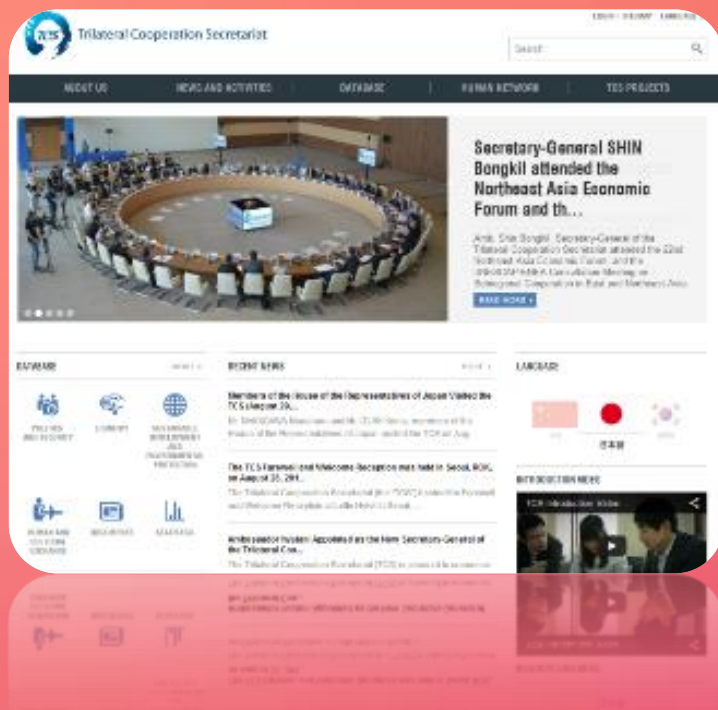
TCS Trilateral Cooperation Secretariat

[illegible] | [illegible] | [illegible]

Search

ABOUT US | NEWS AND ACTIVITIES | DATABASE | HUMAN NETWORK | TCS PROJECTS

Secretary-General SHIN Bongkil attended the Northeast Asia Economic Forum and th...

Amb. Shin Bongkil, Secretary-General of the Trilateral Cooperation Secretariat attended the 22nd Northeast Asia Economic Forum and the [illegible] on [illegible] Cooperation in East and Northeast Asia

READ MORE

DATABASE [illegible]

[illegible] | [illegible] | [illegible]

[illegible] | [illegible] | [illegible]

RECENT NEWS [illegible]

Members of the House of the Representatives of Japan Visited the TCS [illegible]

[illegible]

The TCS Farewell and Welcome Reception was held in Seoul, ROK, on August 25, 201...

The Trilateral Cooperation Secretariat (the "TCS") held the Farewell and Welcome Reception at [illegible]

Ambassador Iwatani Appointed as the New Secretary-General of the Trilateral Coo...

The Trilateral Cooperation Secretariat (TCS) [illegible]

LANGUAGE

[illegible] | 日本語 | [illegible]

INTRODUCTION VIDEO

TCS Introduction Video